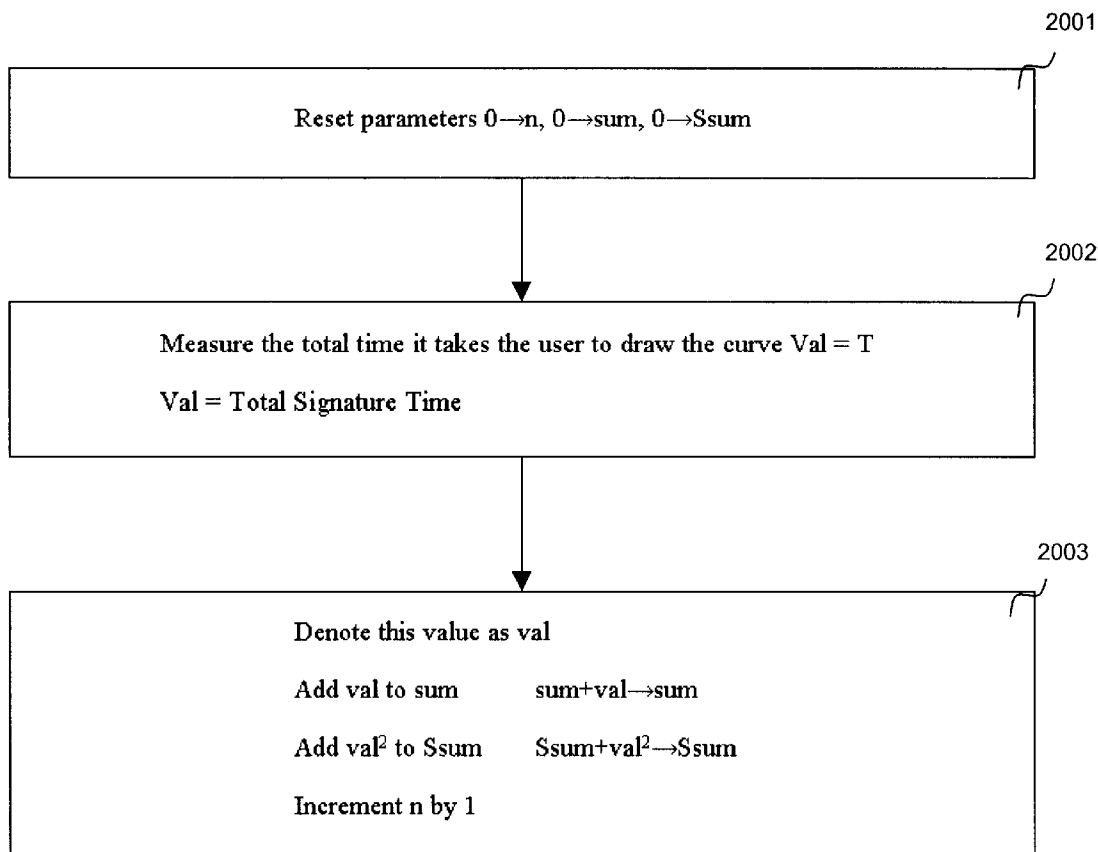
2001

Reset parameters 0→n, 0→sum, 0→Ssum

2002

Measure the total time it takes the user to draw the curve Val = T

Val = Total Signature Time

2003

Denote this value as val

Add val to sum sum+val→sum

Add val$^2$ to Ssum Ssum+val$^2$→Ssum

Increment n by 1